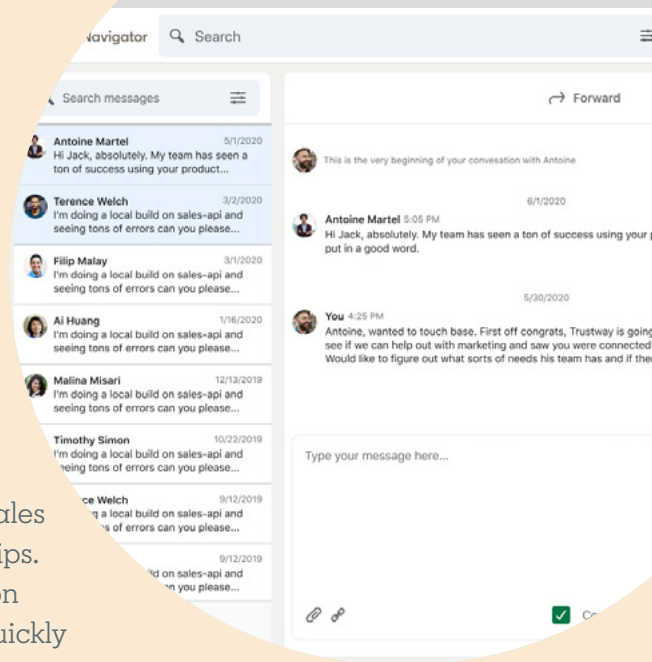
Navigator Search

Search messages

Antoine Martel 5/1/2020
Hi Jack, absolutely. My team has seen a ton of success using your product...

Terence Welch 3/2/2020
I'm doing a local build on sales-api and seeing tons of errors can you please...

Filip Malay 3/1/2020
I'm doing a local build on sales-api and seeing tons of errors can you please...

Ai Huang 1/16/2020
I'm doing a local build on sales-api and seeing tons of errors can you please...

Malina Misari 12/13/2019
I'm doing a local build on sales-api and seeing tons of errors can you please...

Timothy Simon 10/22/2019
I'm doing a local build on sales-api and seeing tons of errors can you please...

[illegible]ce Welch 9/12/2019
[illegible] a local build on sales-api and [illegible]s of errors can you please...

9/12/2019
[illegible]ld on sales-api and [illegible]n you please...

Forward

This is the very beginning of your convesation with Antoine

6/1/2020

Antoine Martel 5:05 PM
Hi Jack, absolutely. My team has seen a ton of success using your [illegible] put in a good word.

5/30/2020

You 4:25 PM
Antoine, wanted to touch base. First off congrats, Trustway is going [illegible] see if we can help out with marketing and saw you were connected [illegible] Would like to figure out what sorts of needs his team has and if the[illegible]

Type your message here...

C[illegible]

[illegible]ales
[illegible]ips.
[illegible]on
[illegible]uickly